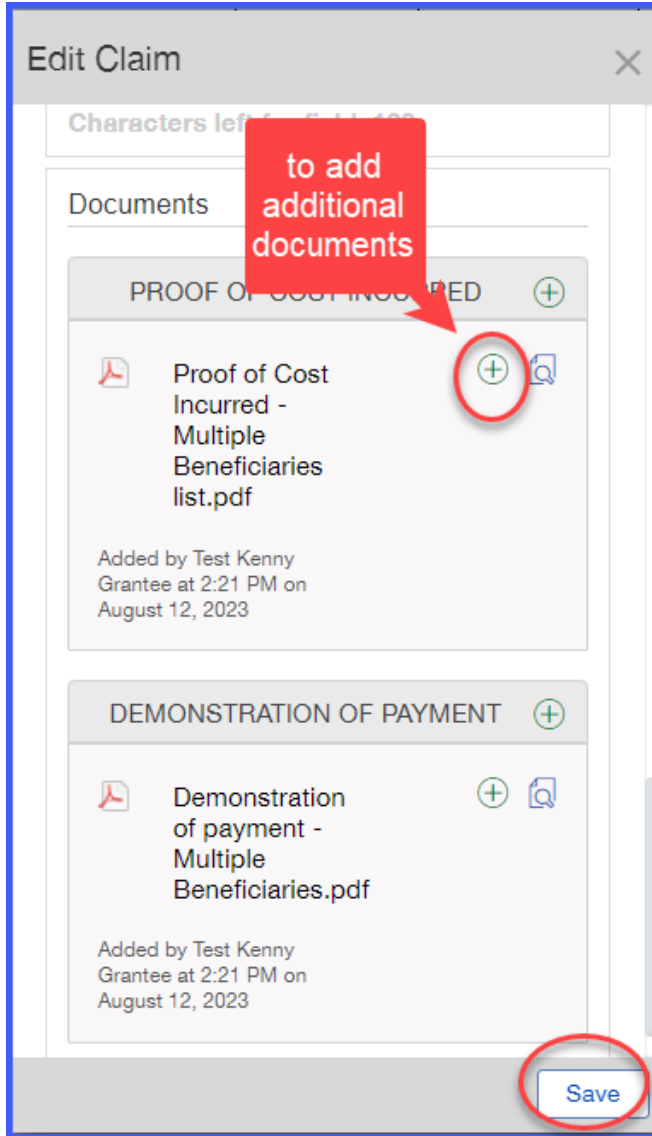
Edit Claim

Characters left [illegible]

Documents

to add additional documents

PROOF OF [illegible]RED

Proof of Cost Incurred - Multiple Beneficiaries list.pdf

Added by Test Kenny Grantee at 2:21 PM on August 12, 2023

DEMONSTRATION OF PAYMENT

Demonstration of payment - Multiple Beneficiaries.pdf

Added by Test Kenny Grantee at 2:21 PM on August 12, 2023

Save